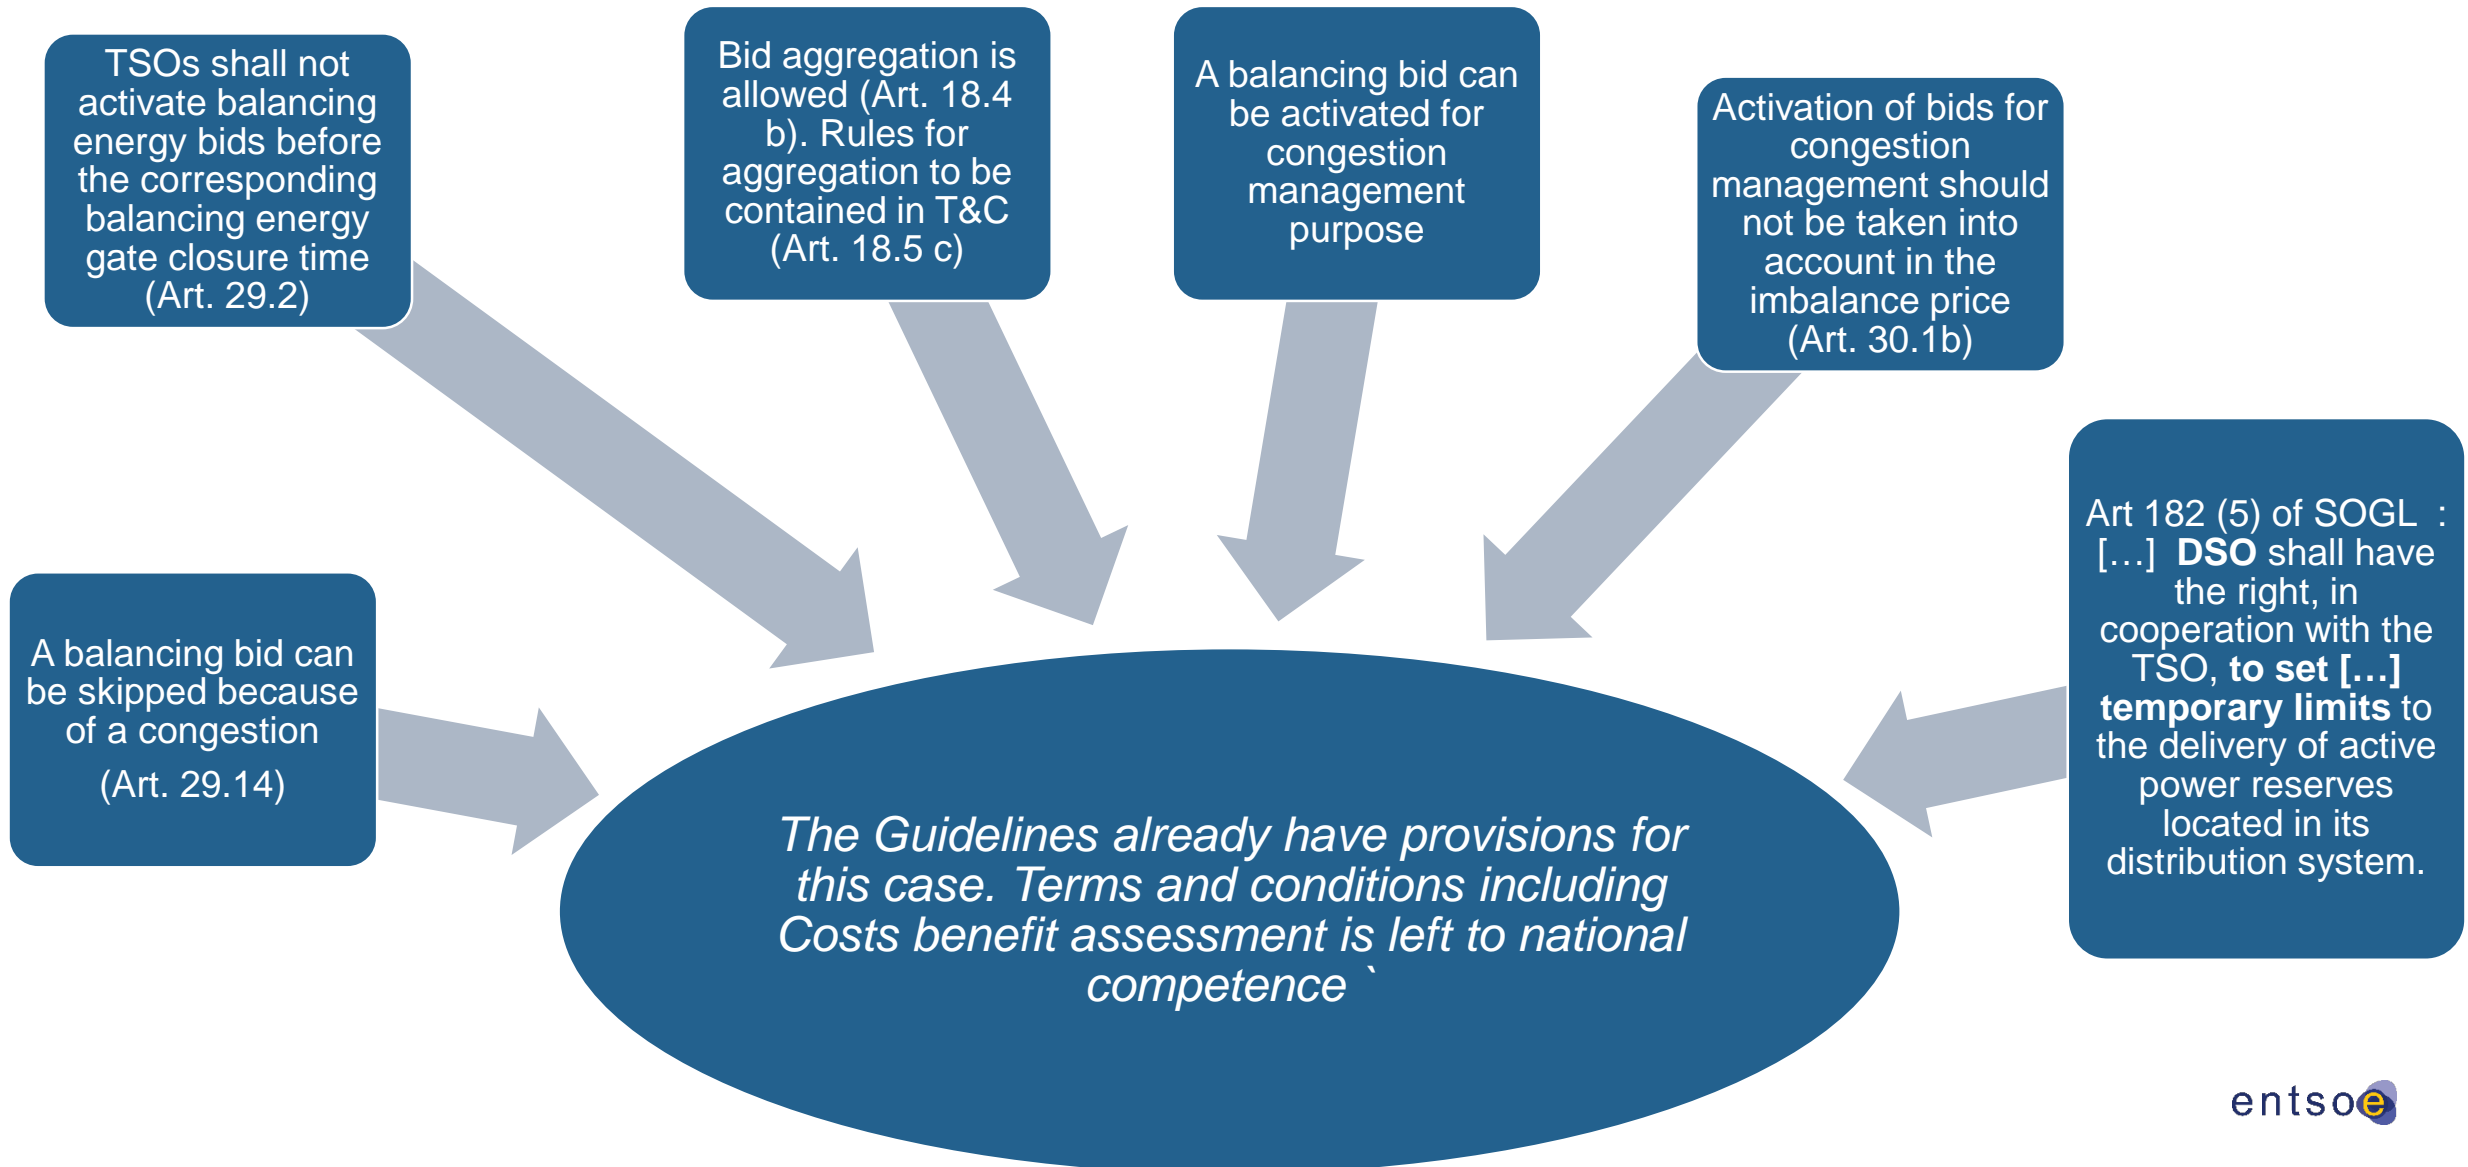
TSOs shall not activate balancing energy bids before the corresponding balancing energy gate closure time (Art. 29.2)

Bid aggregation is allowed (Art. 18.4 b). Rules for aggregation to be contained in T&C (Art. 18.5 c)

A balancing bid can be activated for congestion management purpose

Activation of bids for congestion management should not be taken into account in the imbalance price (Art. 30.1b)

A balancing bid can be skipped because of a congestion

(Art. 29.14)

The Guidelines already have provisions for this case. Terms and conditions including Costs benefit assessment is left to national competence `

Art 182 (5) of SOGL : […] **DSO** shall have the right, in cooperation with the TSO, **to set […] temporary limits** to the delivery of active power reserves located in its distribution system.

entsoe